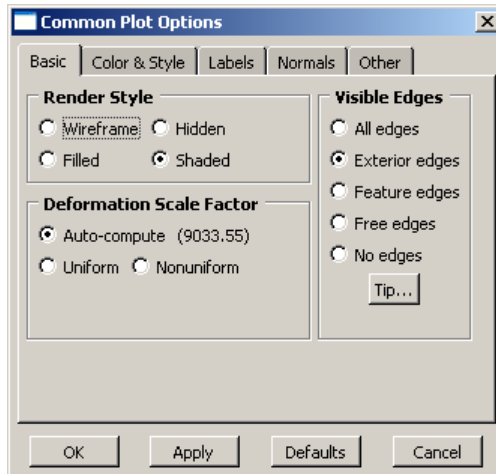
Common Plot Options

Basic | Color & Style | Labels | Normals | Other

Render Style
Wireframe
Hidden
Filled
Shaded

Deformation Scale Factor
Auto-compute (9033.55)
Uniform
Nonuniform

Visible Edges
All edges
Exterior edges
Feature edges
Free edges
No edges
Tip...

OK
Apply
Defaults
Cancel